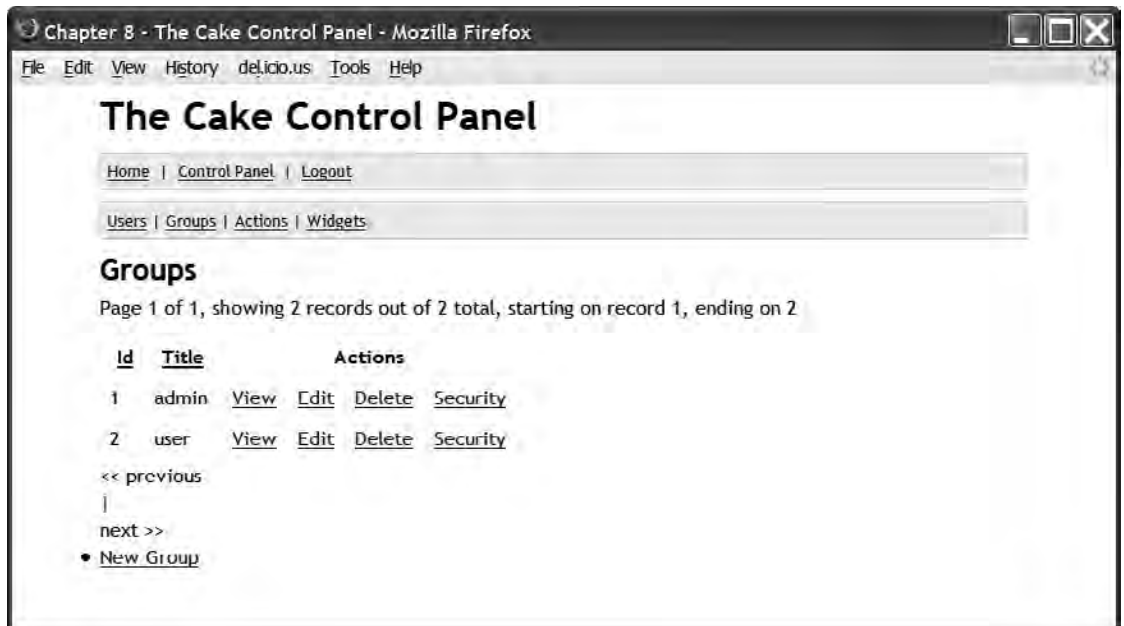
Chapter 8 - The Cake Control Panel - Mozilla Firefox

File Edit View History del.icio.us Tools Help

The Cake Control Panel

Home | Control Panel | Logout

Users | Groups | Actions | Widgets

Groups

Page 1 of 1, showing 2 records out of 2 total, starting on record 1, ending on 2

| Id | Title | Actions | | | |
|---|---|---|---|---|---|
| 1 | admin | View | Edit | Delete | Security |
| 2 | user | View | Edit | Delete | Security |

<< previous
|
next >>

• New Group